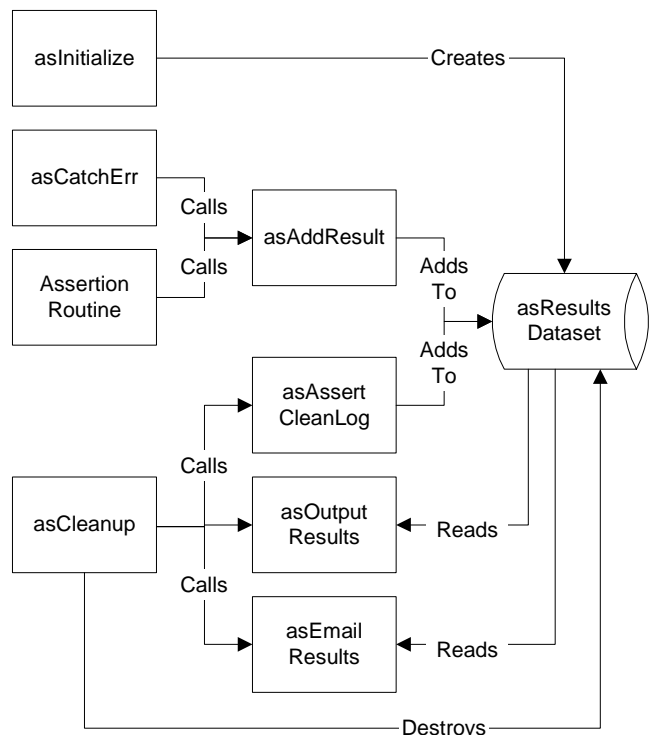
asInitialize

Creates

asCatchErr

Calls

asAddResult

Calls

Assertion Routine

Adds To

asResults Dataset

Adds To

asAssert CleanLog

Calls

asCleanup

asOutput Results

Reads

Calls

asEmail Results

Reads

Destroys